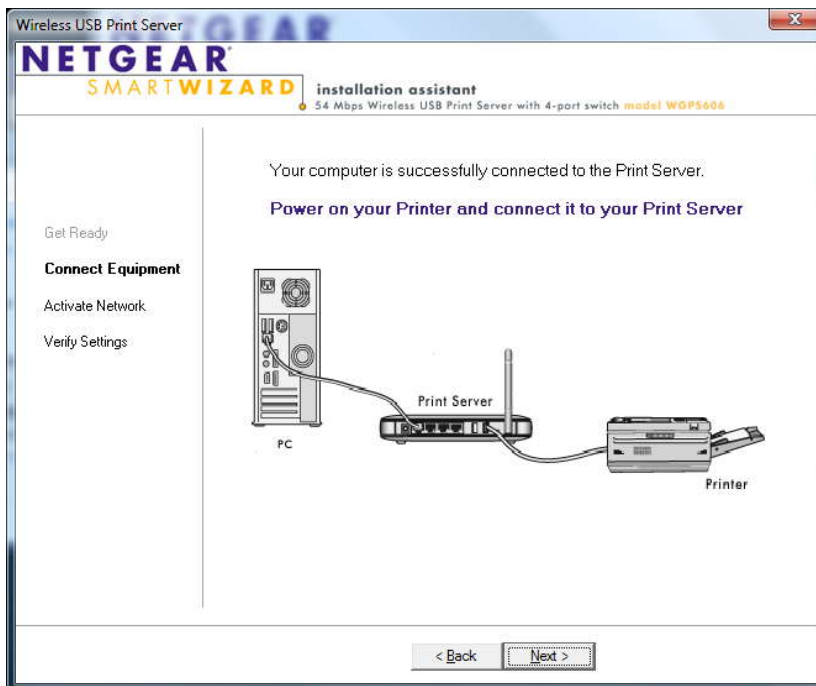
Wireless USB Print Server

NETGEAR
SMARTWIZARD
installation assistant
54 Mbps Wireless USB Print Server with 4-port switch model WGPS606

Get Ready
Connect Equipment
Activate Network
Verify Settings

Your computer is successfully connected to the Print Server.

Power on your Printer and connect it to your Print Server

Print Server
PC
Printer

< Back
Next >